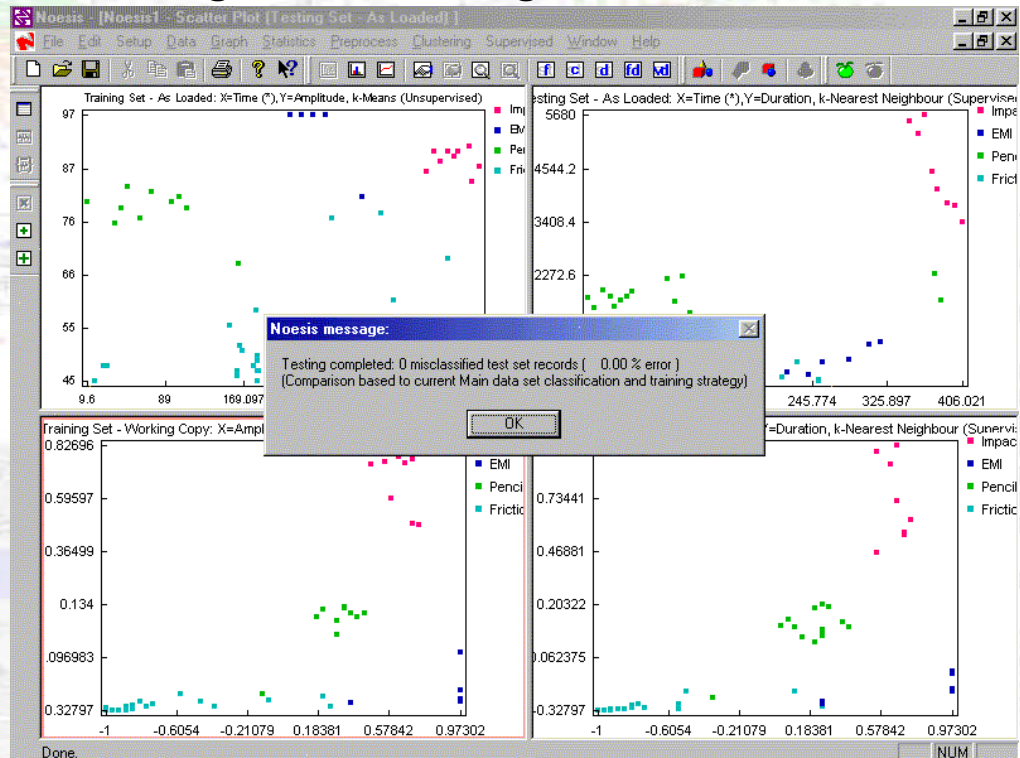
Noesis - [Noesis1 - Scatter Plot [Testing Set - As Loaded] ]

File Edit Setup Data Graph Statistics Preprocess Clustering Supervised Window Help

f c d fd vd

Training Set - As Loaded: X=Time (*),Y=Amplitude, k-Means (Unsupervised)

97
87
76
66
55
45
9.6
89
169.097

Imp
EM
Pen
Fri

esting Set - As Loaded: X=Time (*),Y=Duration, k-Nearest Neighbour (Supervise

5680
4544.2
3408.4
2272.6
245.774
325.897
406.021

Impa
EMI
Penc
Frict

Noesis message:

Testing completed: 0 misclassified test set records ( 0.00 % error )
(Comparison based to current Main data set classification and training strategy)

OK

Training Set - Working Copy: X=Ampl

0.82696
0.59597
0.36499
0.134
.096983
0.32797
-1
-0.6054
-0.21079
0.18381
0.57842
0.97302

EMI
Penci
Frictio

Y=Duration, k-Nearest Neighbour (Supervis

Impac
EMI
Pencil
Frictio

0.73441
0.46881
0.20322
0.062375
-0.32797
-1
-0.6054
-0.21079
0.18381
0.57842
0.97302

Done.

NUM